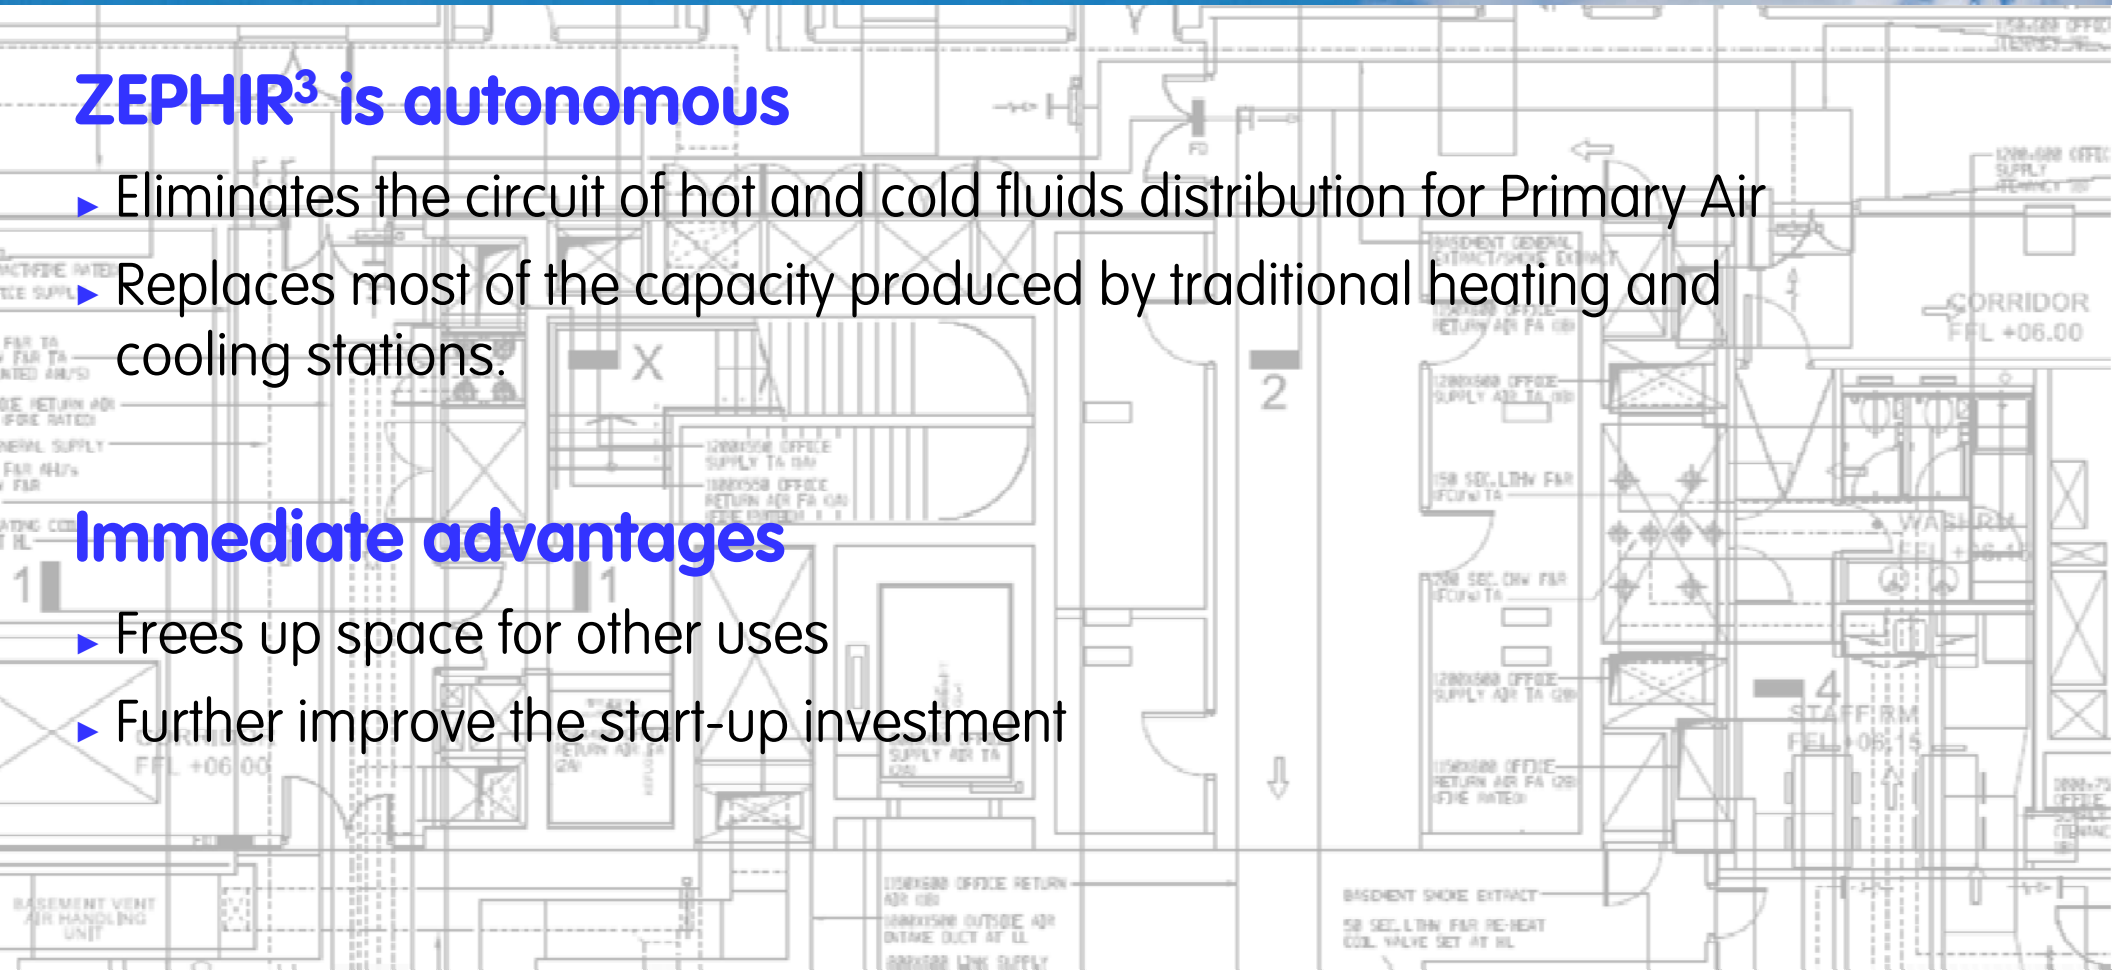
ZEPHIR$^3$ is autonomous

▸ Eliminates the circuit of hot and cold fluids distribution for Primary Air

▸ Replaces most of the capacity produced by traditional heating and cooling stations.

Immediate advantages

▸ Frees up space for other uses

▸ Further improve the start-up investment